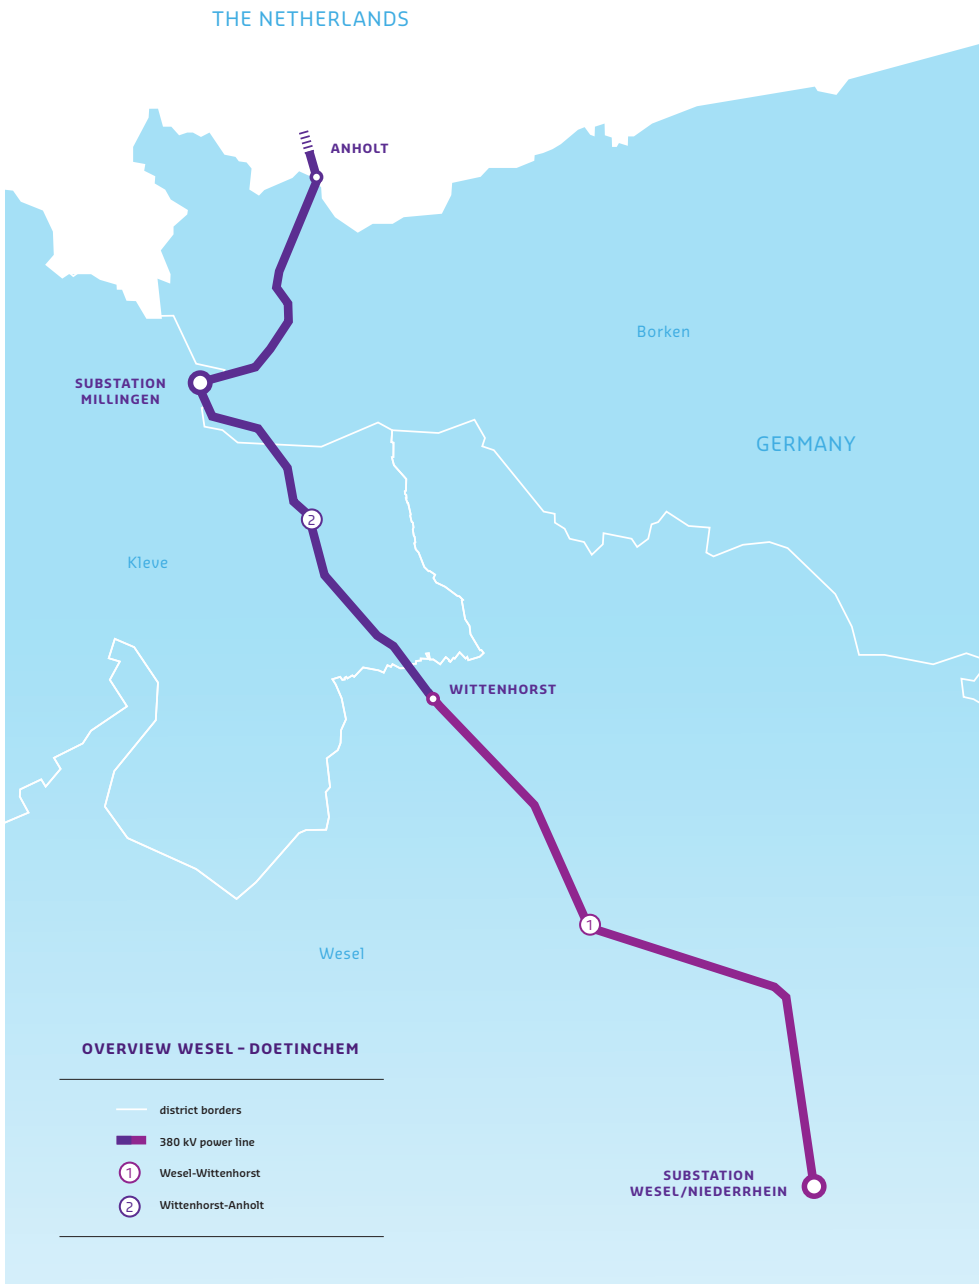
THE NETHERLANDS

ANHOLT

Borken

GERMANY

SUBSTATION MILLINGEN

2

Kleve

WITTENHORST

1

Wesel

OVERVIEW WESEL – DOETINCHEM

district borders

380 kV power line

1 Wesel-Wittenhorst

2 Wittenhorst-Anholt

SUBSTATION WESEL/NIEDERRHEIN